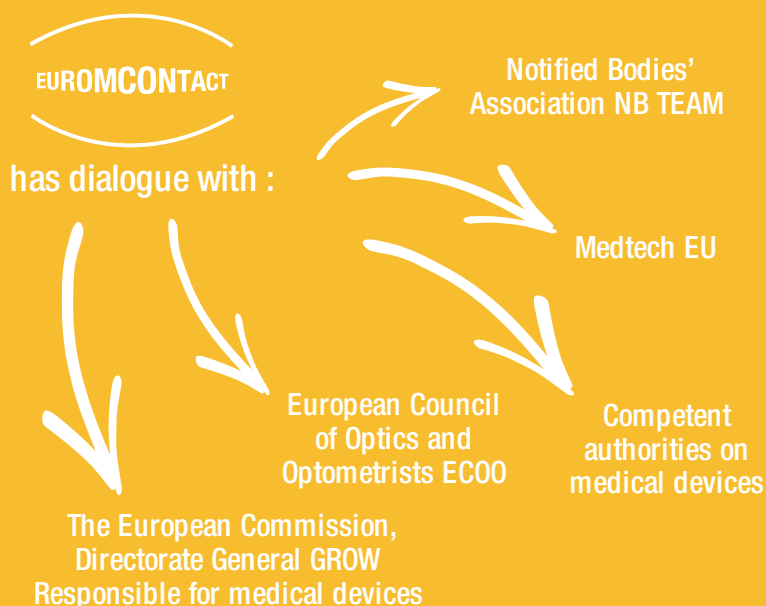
EUROMCONTACT

has dialogue with :

Notified Bodies' Association NB TEAM

Medtech EU

Competent authorities on medical devices

European Council of Optics and Optometrists ECOO

The European Commission, Directorate General GROW Responsible for medical devices